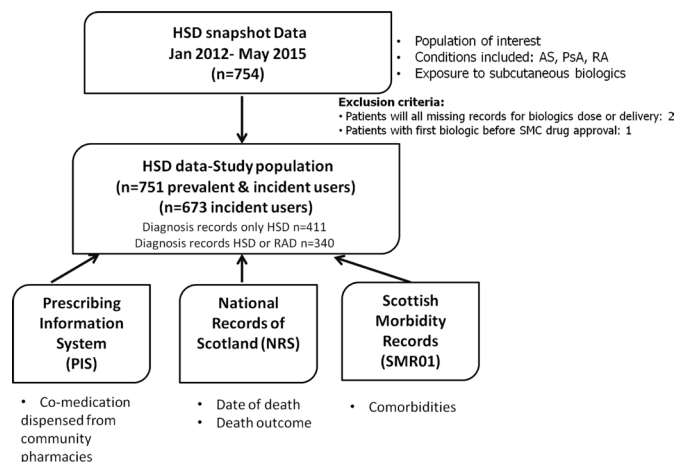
HSD snapshot Data
Jan 2012- May 2015
(n=754)

• Population of interest
• Conditions included: AS, PsA, RA
• Exposure to subcutaneous biologics

Exclusion criteria:
• Patients will all missing records for biologics dose or delivery: 2
• Patients with first biologic before SMC drug approval: 1

HSD data-Study population
(n=751 prevalent & incident users)
(n=673 incident users)
Diagnosis records only HSD n=411
Diagnosis records HSD or RAD n=340

Prescribing Information System (PIS)

• Co-medication dispensed from community pharmacies

National Records of Scotland (NRS)

• Date of death
• Death outcome

Scottish Morbidity Records (SMR01)

• Comorbidities